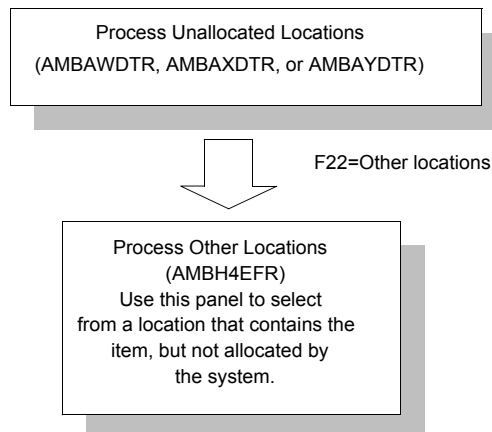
Process Unallocated Locations
(AMBAWDTR, AMBAXDTR, or AMBAYDTR)

F22=Other locations

Process Other Locations
(AMBH4EFR)
Use this panel to select from a location that contains the item, but not allocated by the system.